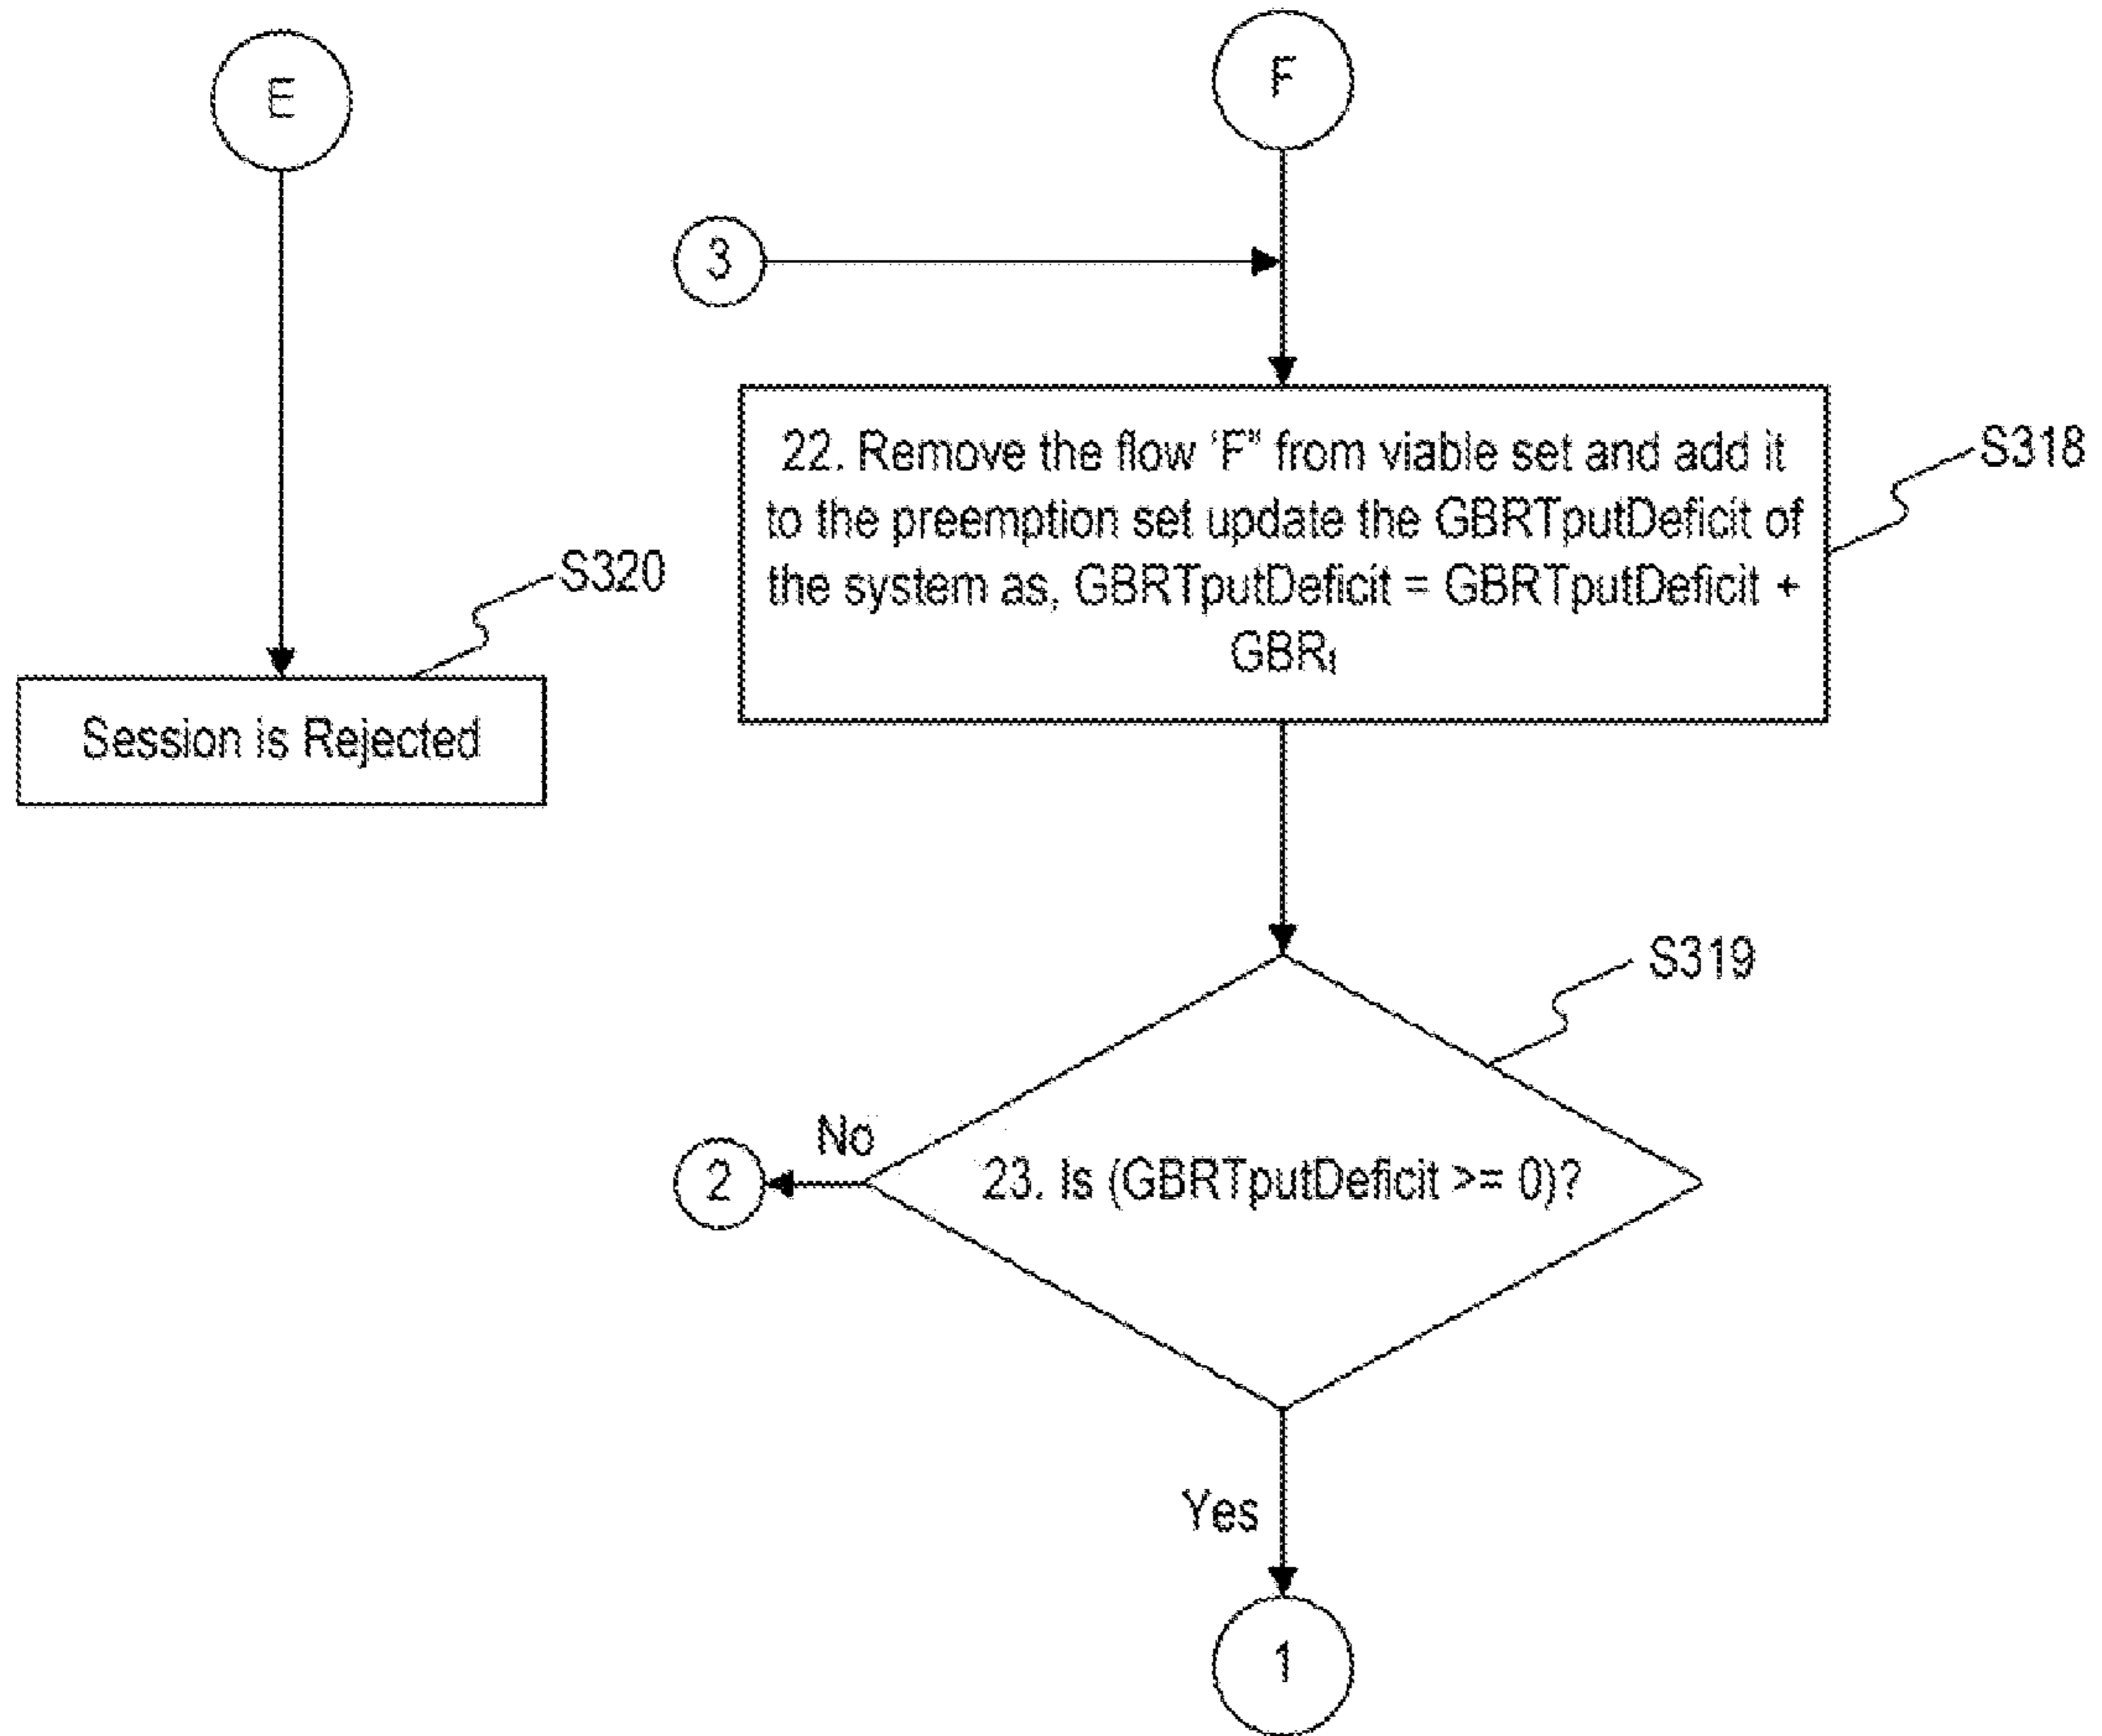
E

F

3

22. Remove the flow 'F" from viable set and add it to the preemption set update the GBRTputDeficit of the system as, GBRTputDeficit = GBRTputDeficit + $GBR_f$

S318

S320

Session is Rejected

S319

No

2

23. Is (GBRTputDeficit >= 0)?

Yes

1